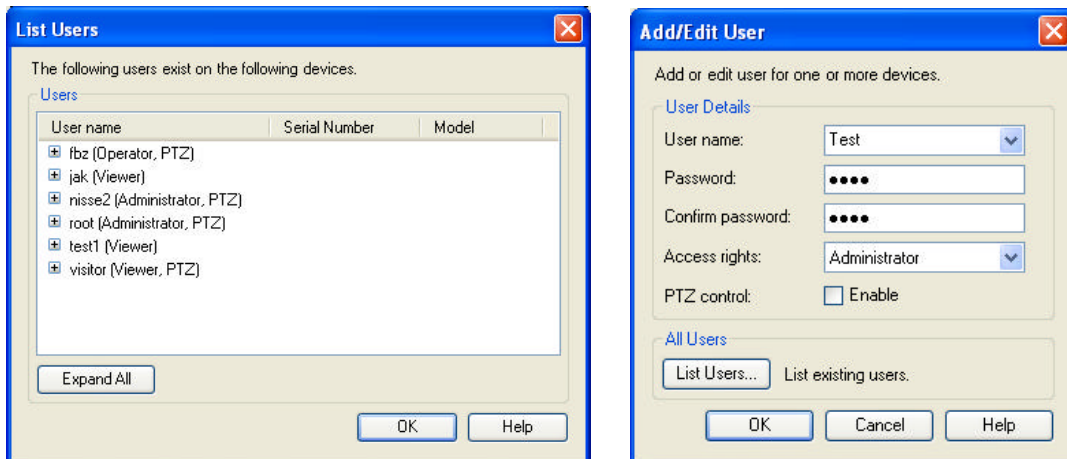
List Users

The following users exist on the following devices.

Users

| User name | Serial Number | Model |
|---|---|---|
| fbz (Operator, PTZ) | | |
| jak (Viewer) | | |
| nisse2 (Administrator, PTZ) | | |
| root (Administrator, PTZ) | | |
| test1 (Viewer) | | |
| visitor (Viewer, PTZ) | | |

Expand All

OK Help

Add/Edit User

Add or edit user for one or more devices.

User Details

User name: Test

Password: ●●●●

Confirm password: ●●●●

Access rights: Administrator

PTZ control: Enable

All Users

List Users... List existing users.

OK Cancel Help